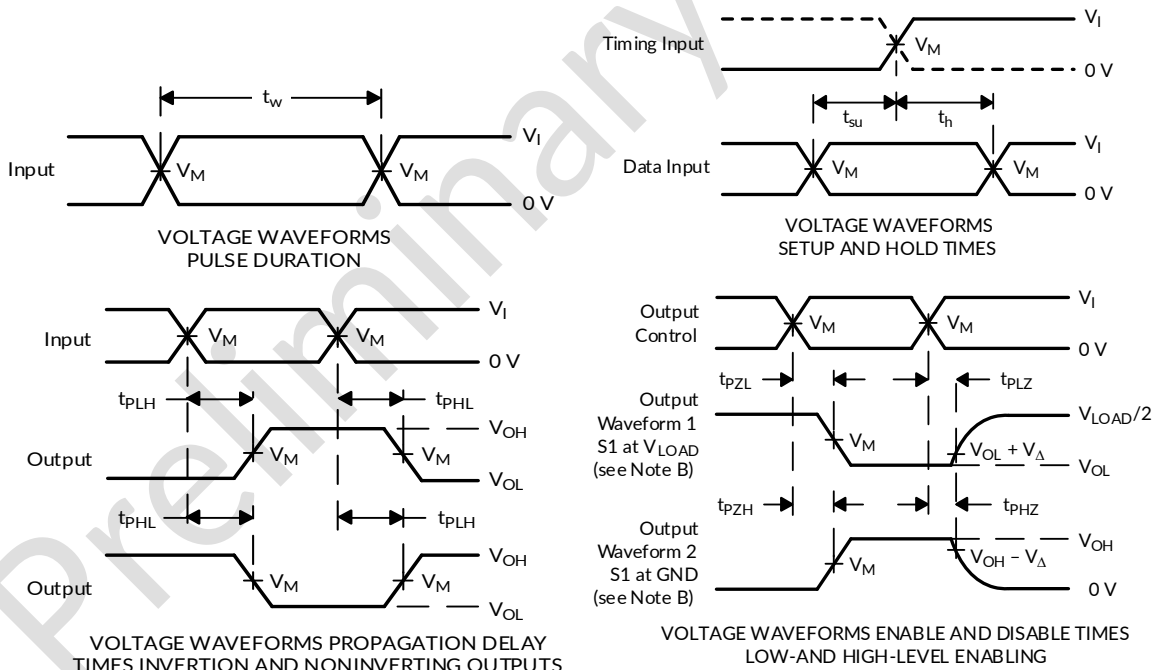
Preliminary

$t_w$

Input $V_M$ $V_M$ $V_I$ 0 V

VOLTAGE WAVEFORMS PULSE DURATION

Timing Input $V_M$ $V_I$ 0 V

$t_{su}$ $t_h$

Data Input $V_M$ $V_M$ $V_I$ 0 V

VOLTAGE WAVEFORMS SETUP AND HOLD TIMES

Input $V_M$ $V_M$ $V_I$ 0 V

$t_{PLH}$ $t_{PHL}$

Output $V_M$ $V_M$ $V_{OH}$ $V_{OL}$

$t_{PHL}$ $t_{PLH}$

Output $V_M$ $V_M$ $V_{OH}$ $V_{OL}$

VOLTAGE WAVEFORMS PROPAGATION DELAY TIMES INVERTION AND NONINVERTING OUTPUTS

Output Control $V_M$ $V_M$ $V_I$ 0 V

$t_{PZL}$ $t_{PLZ}$

Output Waveform 1 S1 at $V_{LOAD}$ (see Note B) $V_M$ $V_{LOAD}/2$ $V_{OL} + V_\Delta$ $V_{OL}$

$t_{PZH}$ $t_{PHZ}$

Output Waveform 2 S1 at GND (see Note B) $V_M$ $V_{OH}$ $V_{OH} - V_\Delta$ 0 V

VOLTAGE WAVEFORMS ENABLE AND DISABLE TIMES LOW-AND HIGH-LEVEL ENABLING